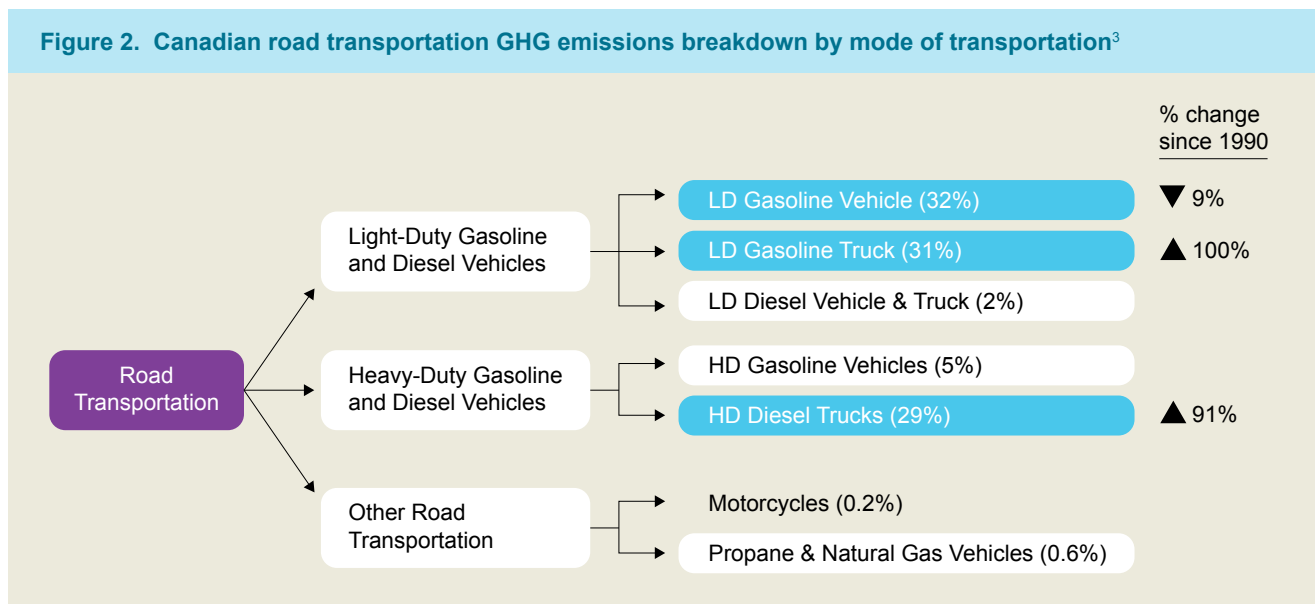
Figure 2. Canadian road transportation GHG emissions breakdown by mode of transportation$^{3}$

% change since 1990

Road Transportation

Light-Duty Gasoline and Diesel Vehicles

LD Gasoline Vehicle (32%) ▼ 9%

LD Gasoline Truck (31%) ▲ 100%

LD Diesel Vehicle & Truck (2%)

Heavy-Duty Gasoline and Diesel Vehicles

HD Gasoline Vehicles (5%)

HD Diesel Trucks (29%) ▲ 91%

Other Road Transportation

Motorcycles (0.2%)

Propane & Natural Gas Vehicles (0.6%)